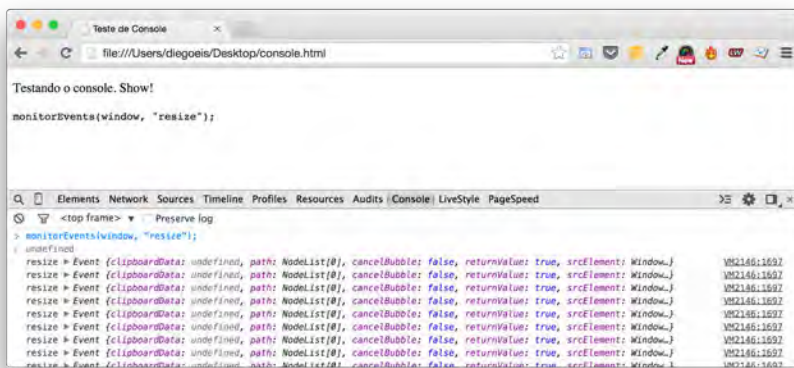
Teste de Console ×

file:///Users/diegoeis/Desktop/console.html

Testando o console. Show!

monitorEvents(window, "resize");

Elements Network Sources Timeline Profiles Resources Audits Console LiveStyle PageSpeed

<top frame> ▼ Preserve log

> monitorEvents(window, "resize");
< undefined

resize ▶ Event {clipboardData: undefined, path: NodeList[0], cancelBubble: false, returnValue: true, srcElement: Window…} VM2146:1697
resize ▶ Event {clipboardData: undefined, path: NodeList[0], cancelBubble: false, returnValue: true, srcElement: Window…} VM2146:1697
resize ▶ Event {clipboardData: undefined, path: NodeList[0], cancelBubble: false, returnValue: true, srcElement: Window…} VM2146:1697
resize ▶ Event {clipboardData: undefined, path: NodeList[0], cancelBubble: false, returnValue: true, srcElement: Window…} VM2146:1697
resize ▶ Event {clipboardData: undefined, path: NodeList[0], cancelBubble: false, returnValue: true, srcElement: Window…} VM2146:1697
resize ▶ Event {clipboardData: undefined, path: NodeList[0], cancelBubble: false, returnValue: true, srcElement: Window…} VM2146:1697
resize ▶ Event {clipboardData: undefined, path: NodeList[0], cancelBubble: false, returnValue: true, srcElement: Window…} VM2146:1697
resize ▶ Event {clipboardData: undefined, path: NodeList[0], cancelBubble: false, returnValue: true, srcElement: Window…} VM2146:1697
resize ▶ Event {clipboardData: undefined, path: NodeList[0], cancelBubble: false, returnValue: true, srcElement: Window…} VM2146:1697
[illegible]